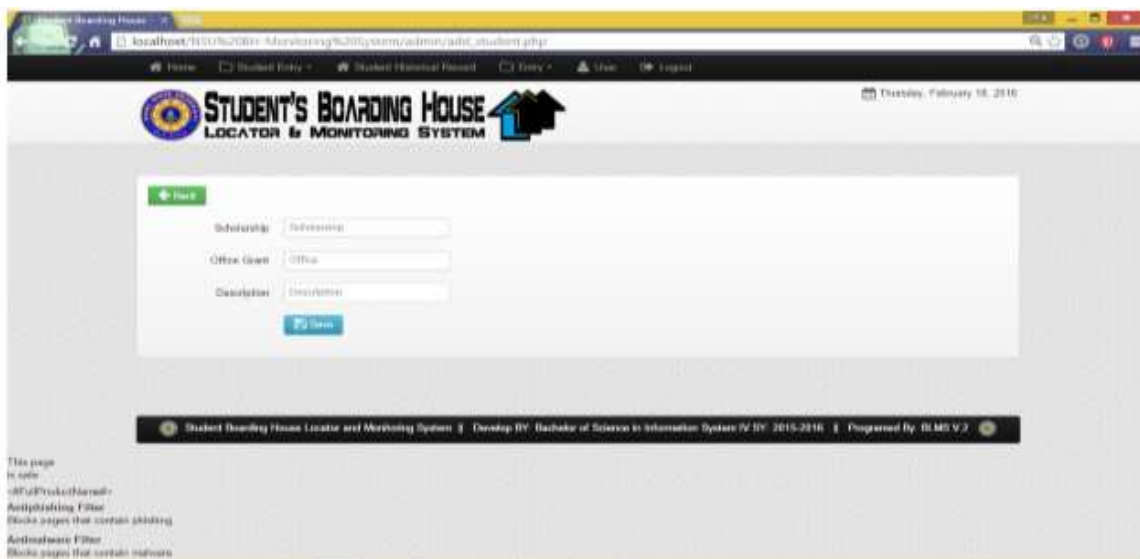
Student Boarding House

localhost/NSU%20BH Monitoring%20System/admin/add_student.php

Home Student Entry Student Historical Record Entry User Logout

STUDENT'S BOARDING HOUSE
LOCATOR & MONITORING SYSTEM

Thursday, February 18, 2016

Back

Scholarship Scholarship

Office Grant Office

Description Description

Save

Student Boarding House Locator and Monitoring System | Develop BY: Bachelor of Science in Information System IV SY: 2015-2016 | Programed By: BLMS V.2

This page is safe
<#FullProductName#>
Antiphishing Filter
Blocks pages that contain phishing
Antimalware Filter
Blocks pages that contain malware